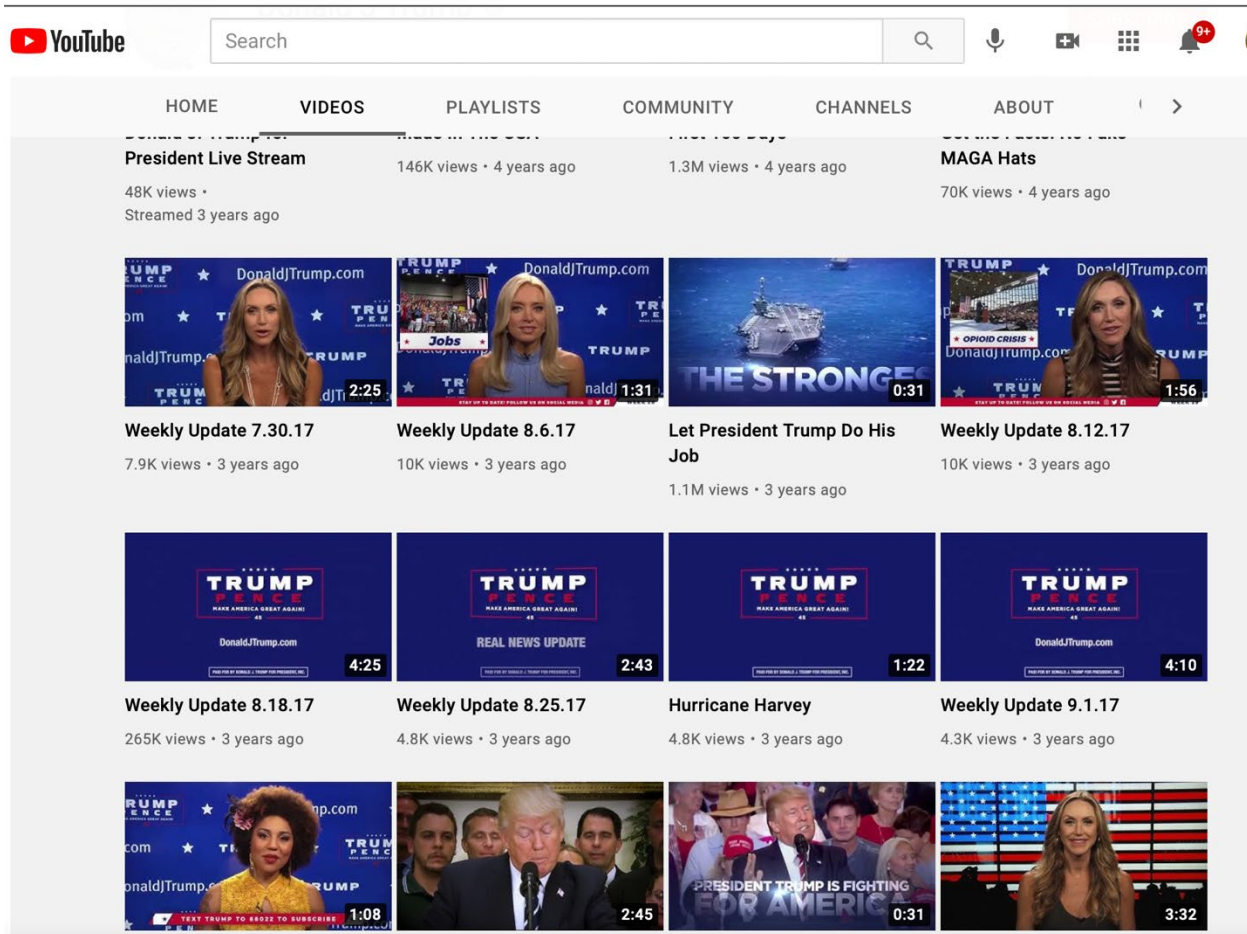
YouTube

Search

9+

HOME VIDEOS PLAYLISTS COMMUNITY CHANNELS ABOUT

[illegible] President Live Stream
48K views • Streamed 3 years ago

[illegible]
146K views • 4 years ago

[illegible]
1.3M views • 4 years ago

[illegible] MAGA Hats
70K views • 4 years ago

TRUMP PENCE DonaldJTrump.com 2:25
Weekly Update 7.30.17
7.9K views • 3 years ago

TRUMP PENCE DonaldJTrump.com Jobs 1:31
Weekly Update 8.6.17
10K views • 3 years ago

THE STRONGE 0:31
Let President Trump Do His Job
1.1M views • 3 years ago

TRUMP DonaldJTrump.com OPIOID CRISIS 1:56
Weekly Update 8.12.17
10K views • 3 years ago

TRUMP PENCE MAKE AMERICA GREAT AGAIN! 45 DonaldJTrump.com 4:25
Weekly Update 8.18.17
265K views • 3 years ago

TRUMP PENCE MAKE AMERICA GREAT AGAIN! 45 REAL NEWS UPDATE 2:43
Weekly Update 8.25.17
4.8K views • 3 years ago

TRUMP PENCE MAKE AMERICA GREAT AGAIN! 45 1:22
Hurricane Harvey
4.8K views • 3 years ago

TRUMP PENCE MAKE AMERICA GREAT AGAIN! 45 DonaldJTrump.com 4:10
Weekly Update 9.1.17
4.3K views • 3 years ago

TRUMP PENCE TEXT TRUMP TO 88022 TO SUBSCRIBE 1:08

2:45

PRESIDENT TRUMP IS FIGHTING FOR AMERICA 0:31

3:32